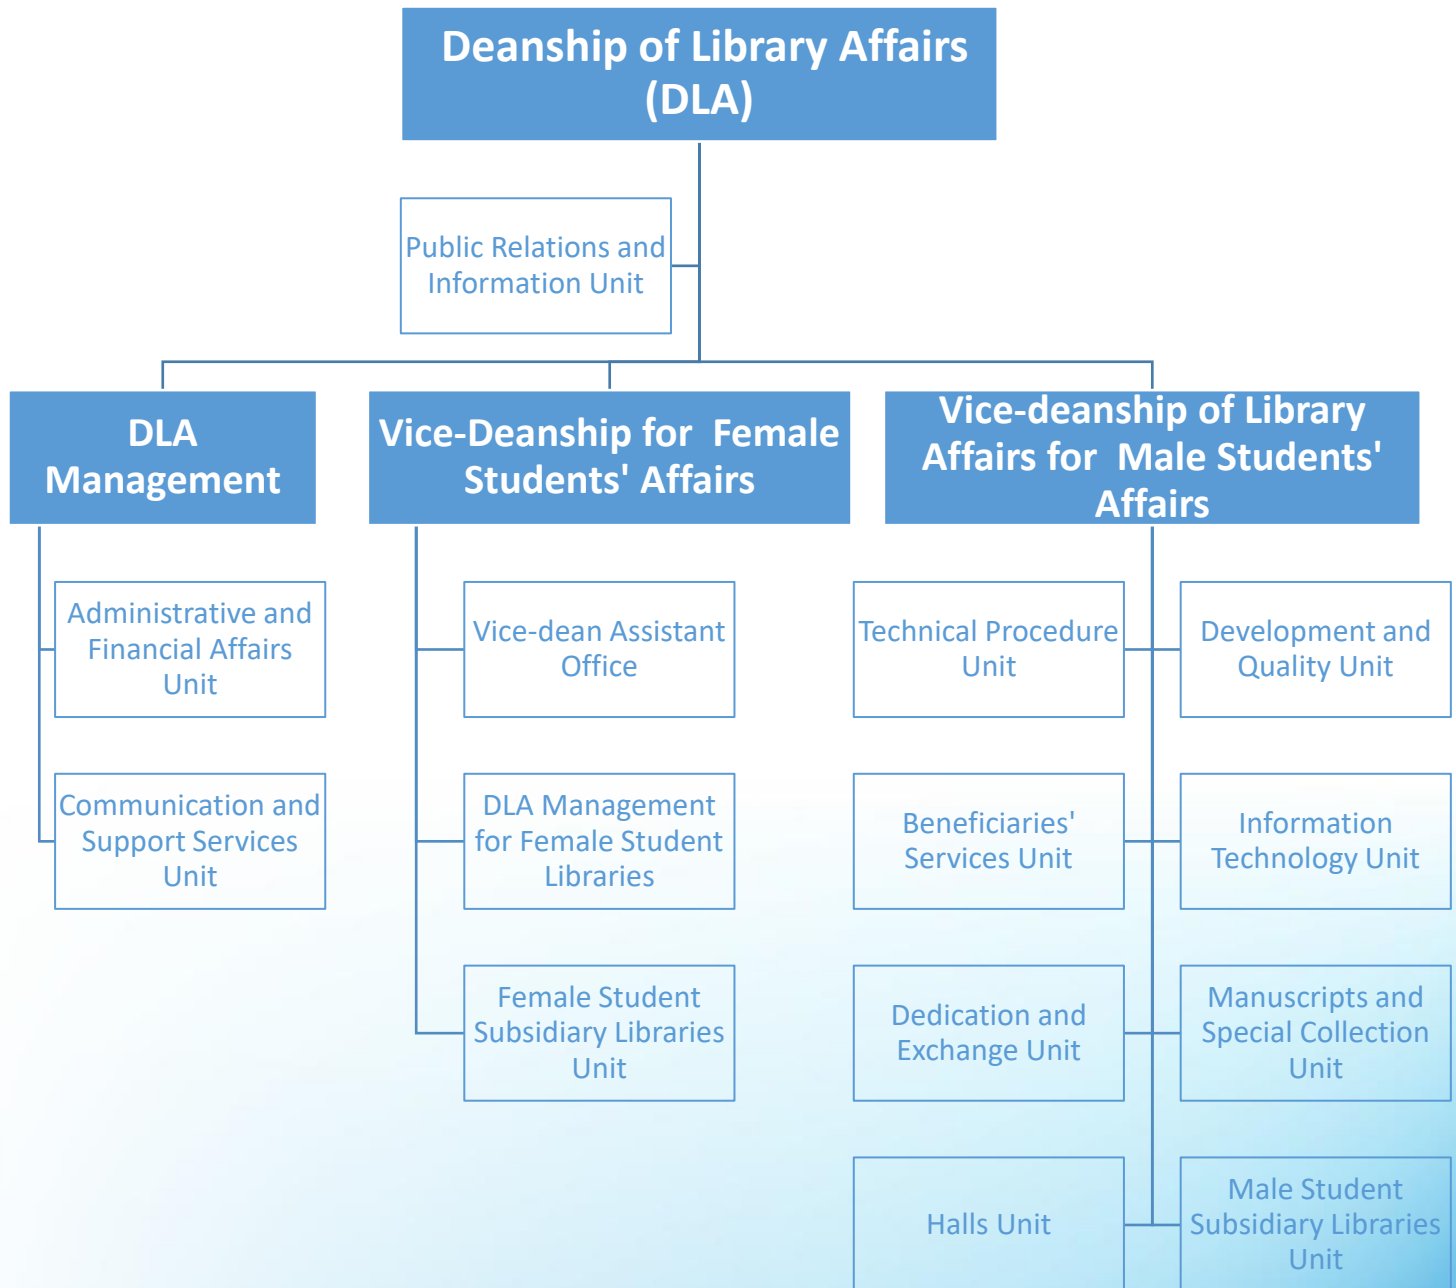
Deanship of Library Affairs (DLA)

Public Relations and Information Unit

DLA Management

Vice-Deanship for Female Students' Affairs

Vice-deanship of Library Affairs for Male Students' Affairs

Administrative and Financial Affairs Unit

Communication and Support Services Unit

Vice-dean Assistant Office

DLA Management for Female Student Libraries

Female Student Subsidiary Libraries Unit

Technical Procedure Unit

Development and Quality Unit

Beneficiaries' Services Unit

Information Technology Unit

Dedication and Exchange Unit

Manuscripts and Special Collection Unit

Halls Unit

Male Student Subsidiary Libraries Unit